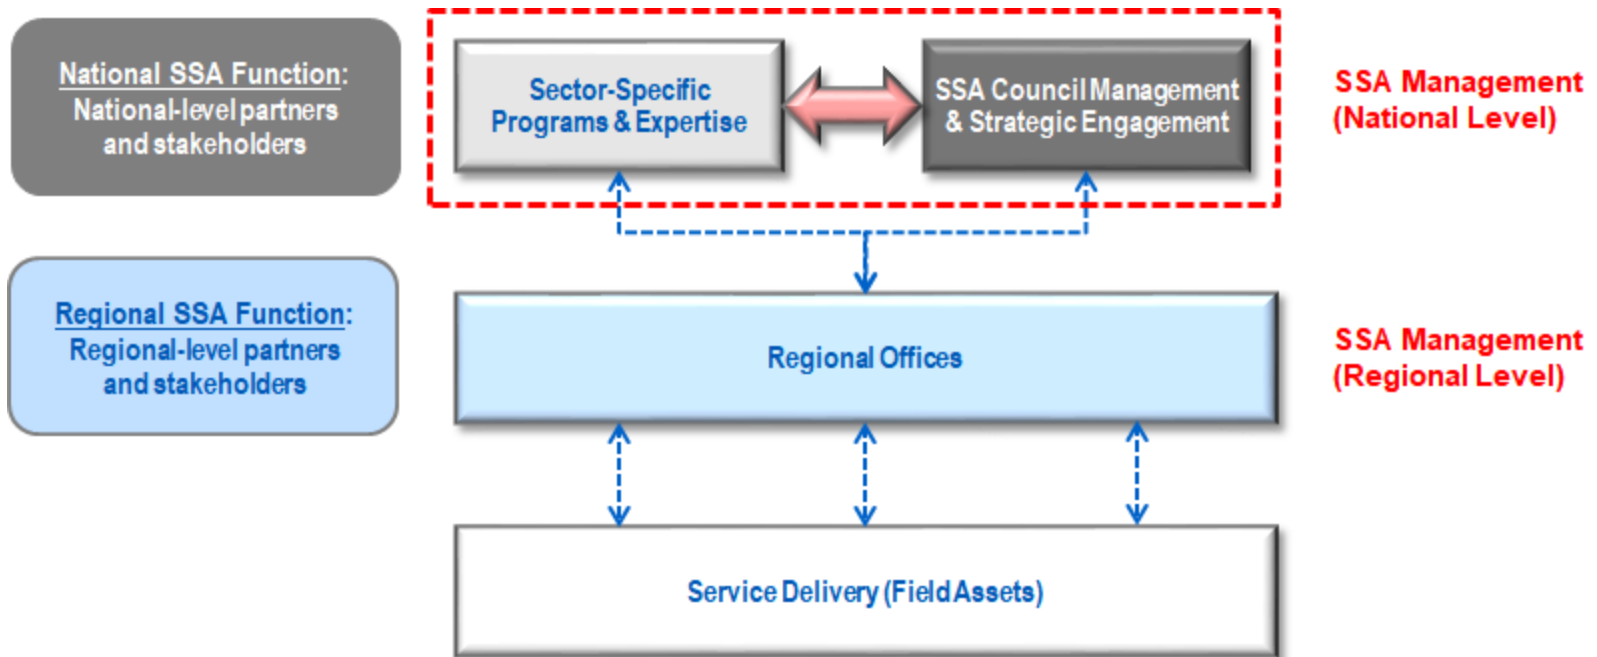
National SSA Function:
National-level partners and stakeholders

Sector-Specific Programs & Expertise

SSA Council Management & Strategic Engagement

SSA Management (National Level)

Regional SSA Function:
Regional-level partners and stakeholders

Regional Offices

SSA Management (Regional Level)

Service Delivery (Field Assets)